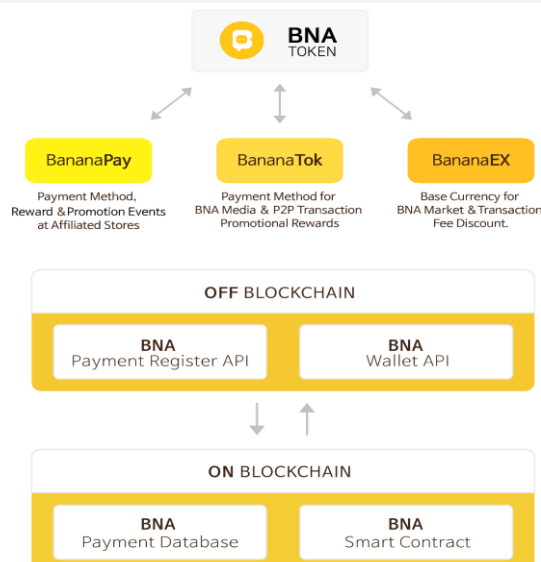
BNA
TOKEN

BananaPay
Payment Method,
Reward & Promotion Events
at Affiliated Stores

BananaTok
Payment Method for
BNA Media & P2P Transaction
Promotional Rewards

BananaEX
Base Currency for
BNA Market & Transaction
Fee Discount.

OFF BLOCKCHAIN

BNA
Payment Register API

BNA
Wallet API

ON BLOCKCHAIN

BNA
Payment Database

BNA
Smart Contract